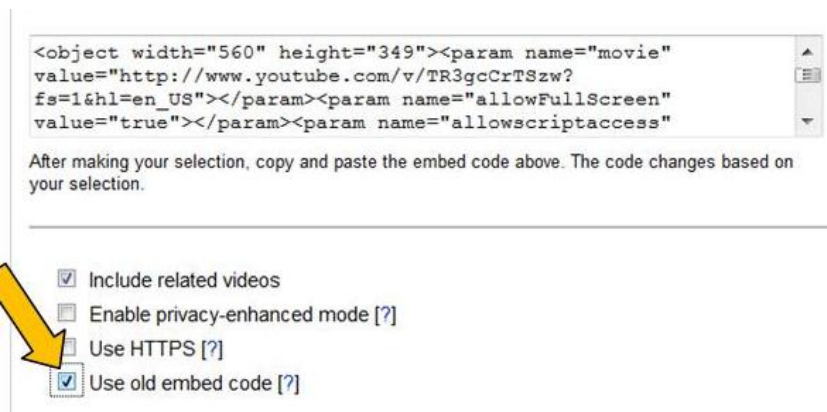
<object width="560" height="349"><param name="movie" value="http://www.youtube.com/v/TR3gcCrTSzw?fs=1&hl=en_US"></param><param name="allowFullScreen" value="true"></param><param name="allowscriptaccess"

After making your selection, copy and paste the embed code above. The code changes based on your selection.

Include related videos
Enable privacy-enhanced mode [?]
Use HTTPS [?]
Use old embed code [?]